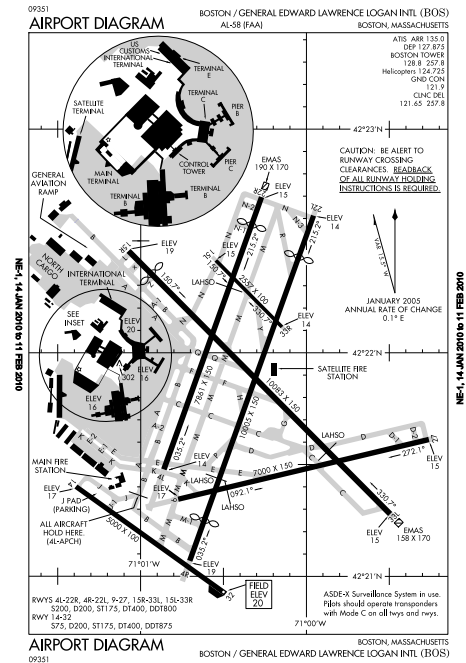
09351

AIRPORT DIAGRAM

BOSTON / GENERAL EDWARD LAWRENCE LOGAN INTL (BOS)

AL-58 (FAA)

BOSTON, MASSACHUSETTS

ATIS ARR 135.0
DEP 127.875
BOSTON TOWER
128.8 257.8
Helicopters 124.725
GND CON
121.9
CLNC DEL
121.65 257.8

US CUSTOMS INTERNATIONAL TERMINAL

TERMINAL E

SATELLITE TERMINAL

TERMINAL C

PIER B

PIER C

CONTROL TOWER

MAIN TERMINAL

TERMINAL A

TERMINAL B

42°23'N

CAUTION: BE ALERT TO RUNWAY CROSSING CLEARANCES. READBACK OF ALL RUNWAY HOLDING INSTRUCTIONS IS REQUIRED.

EMAS 190 X 170

ELEV 15

ELEV 14

GENERAL AVIATION RAMP

NORTH CARGO

INTERNATIONAL TERMINAL

ELEV 19

VAR 15.5° W

JANUARY 2005 ANNUAL RATE OF CHANGE 0.1° E

NE-1, 14 JAN 2010 to 11 FEB 2010

LAHSO

2557 X 100

SEE INSET

ELEV 20

ELEV 16

ELEV 14

ELEV 16

42°22'N

SATELLITE FIRE STATION

7861 X 150

10083 X 150

10005 X 150

MAIN FIRE STATION

ELEV 17

J PAD (PARKING)

ALL AIRCRAFT HOLD HERE. (4L-APCH)

5000 X 100

ELEV 14

ELEV 17

LAHSO

7000 X 150

ELEV 15

EMAS 158 X 170

ELEV 19

71°01'W

71°00'W

42°21'N

FIELD ELEV 20

RWYS 4L-22R, 4R-22L, 9-27, 15R-33L, 15L-33R
S200, D200, ST175, DT400, DDT800
RWY 14-32
S75, D200, ST175, DT400, DDT875

ASDE-X Surveillance System in use. Pilots should operate transponders with Mode C on all twys and rwys.

AIRPORT DIAGRAM

BOSTON, MASSACHUSETTS

BOSTON / GENERAL EDWARD LAWRENCE LOGAN INTL (BOS)

09351